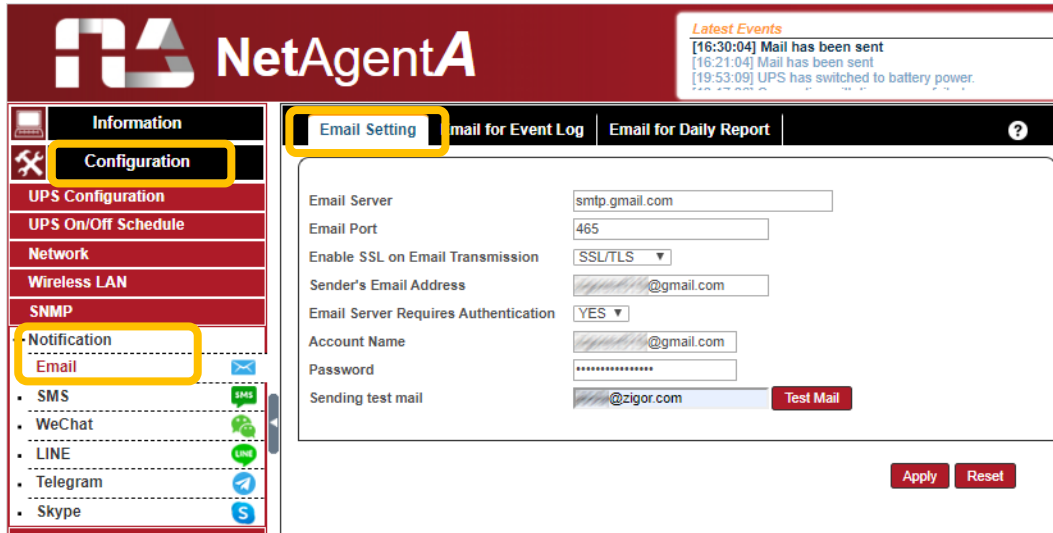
NetAgentA

Latest Events
[16:30:04] Mail has been sent
[16:21:04] Mail has been sent
[19:53:09] UPS has switched to battery power.
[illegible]

Information
Configuration
UPS Configuration
UPS On/Off Schedule
Network
Wireless LAN
SNMP
Notification
Email
SMS
WeChat
LINE
Telegram
Skype

Email Setting | Email for Event Log | Email for Daily Report | ?

| | |
|---|---|
| Email Server | smtp.gmail.com |
| Email Port | 465 |
| Enable SSL on Email Transmission | SSL/TLS ▼ |
| Sender's Email Address | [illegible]@gmail.com |
| Email Server Requires Authentication | YES ▼ |
| Account Name | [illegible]@gmail.com |
| Password | •••••••••••••••• |
| Sending test mail | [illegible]@zigor.com Test Mail |

Apply Reset